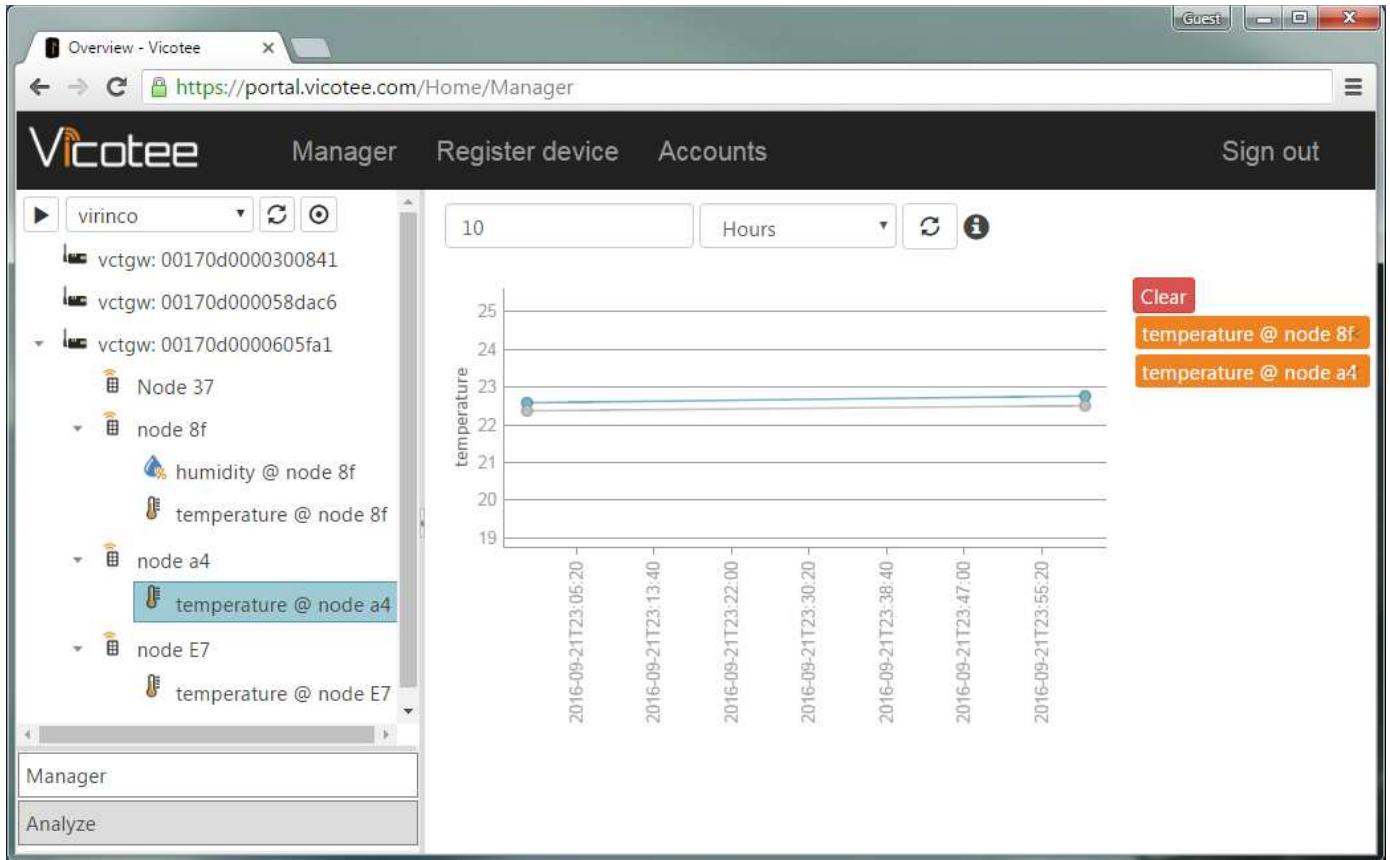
Guest

Overview - Vicotee ×

https://portal.vicotee.com/Home/Manager

Vicotee Manager Register device Accounts Sign out

virinco

vctgw: 00170d0000300841
vctgw: 00170d000058dac6
vctgw: 00170d0000605fa1
Node 37
node 8f
humidity @ node 8f
temperature @ node 8f
node a4
temperature @ node a4
node E7
temperature @ node E7

Manager
Analyze

10
Hours

Clear
temperature @ node 8f
temperature @ node a4

temperature
25
24
23
22
21
20
19

2016-09-21T23:05:20
2016-09-21T23:13:40
2016-09-21T23:22:00
2016-09-21T23:30:20
2016-09-21T23:38:40
2016-09-21T23:47:00
2016-09-21T23:55:20